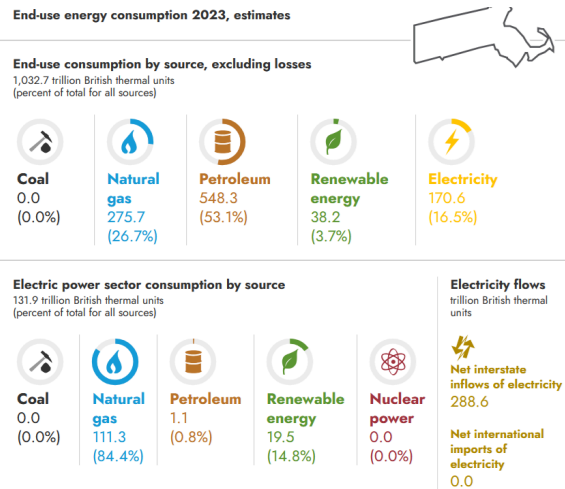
End-use energy consumption 2023, estimates

End-use consumption by source, excluding losses
1,032.7 trillion British thermal units
(percent of total for all sources)

Coal
0.0
(0.0%)

Natural gas
275.7
(26.7%)

Petroleum
548.3
(53.1%)

Renewable energy
38.2
(3.7%)

Electricity
170.6
(16.5%)

Electric power sector consumption by source
131.9 trillion British thermal units
(percent of total for all sources)

Coal
0.0
(0.0%)

Natural gas
111.3
(84.4%)

Petroleum
1.1
(0.8%)

Renewable energy
19.5
(14.8%)

Nuclear power
0.0
(0.0%)

Electricity flows
trillion British thermal units

Net interstate inflows of electricity
288.6

Net international imports of electricity
0.0